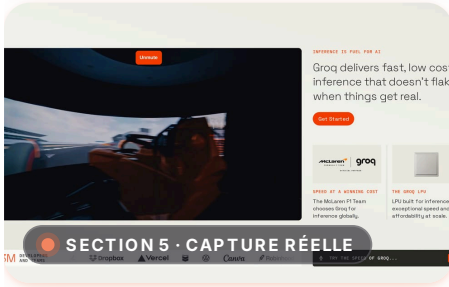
Unmute

INFERENCE IS FUEL FOR AI

Groq delivers fast, low cost inference that doesn't flak when things get real.

Get Started

McLaren groq

SPEED AT A WINNING COST

The McLaren F1 Team chooses Groq for inference globally.

THE GROQ LPU

LPU built for inference exceptional speed and affordability at scale.

SECTION 5 · CAPTURE RÉELLE

Dropbox Vercel Canva

THE THE SPEED OF GROQ...